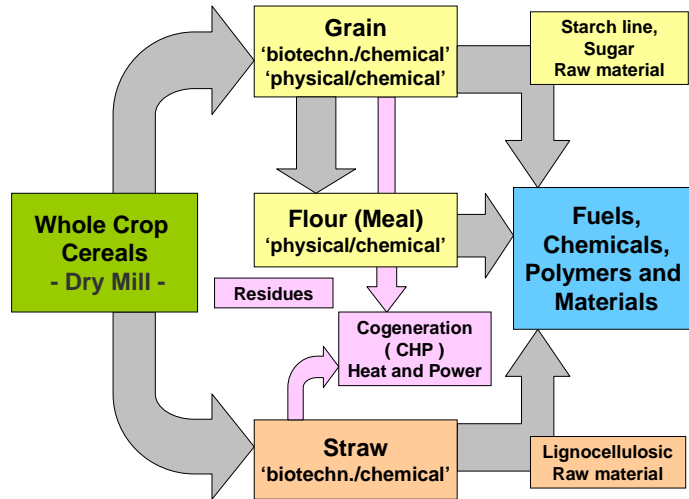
Grain
'biotechn./chemical'
'physical/chemical'

Starch line, Sugar Raw material

Whole Crop Cereals
- Dry Mill -

Flour (Meal)
'physical/chemical'

Fuels, Chemicals, Polymers and Materials

Residues

Cogeneration
( CHP )
Heat and Power

Straw
'biotechn./chemical'

Lignocellulosic Raw material